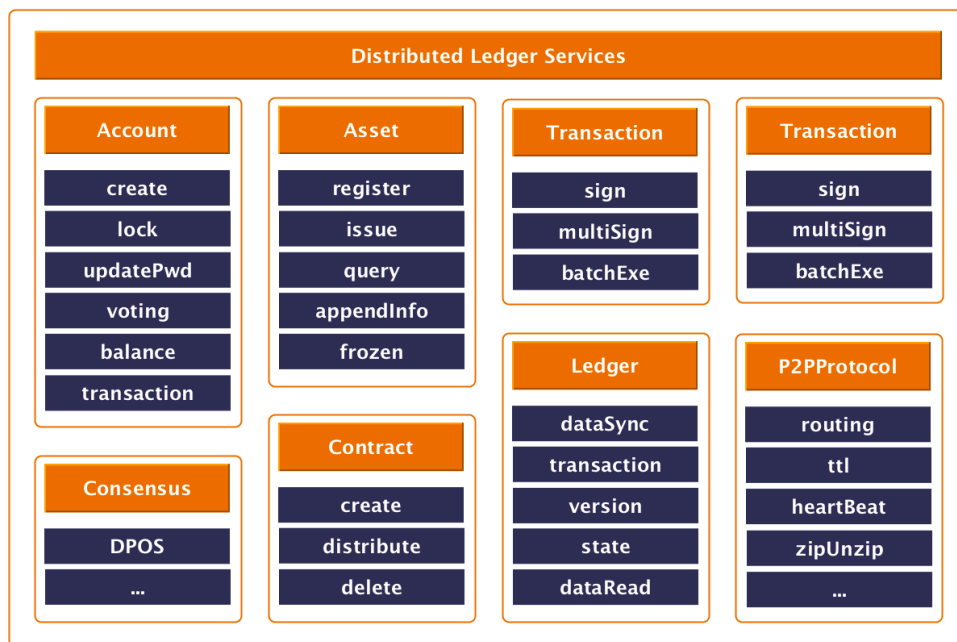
Distributed Ledger Services

Account
create
lock
updatePwd
voting
balance
transaction

Consensus
DPOS
...

Asset
register
issue
query
appendInfo
frozen

Contract
create
distribute
delete

Transaction
sign
multiSign
batchExe

Ledger
dataSync
transaction
version
state
dataRead

Transaction
sign
multiSign
batchExe

P2PProtocol
routing
ttl
heartBeat
zipUnzip
...